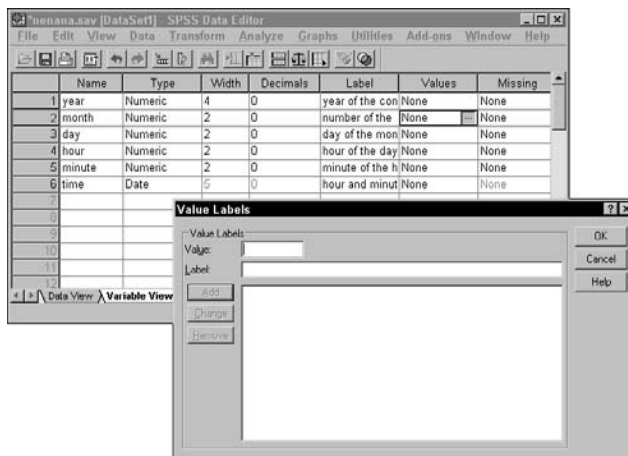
*nenana.sav [DataSet1] - SPSS Data Editor

File Edit View Data Transform Analyze Graphs Utilities Add-ons Window Help

| | Name | Type | Width | Decimals | Label | Values | Missing |
|---|---|---|---|---|---|---|---|
| 1 | year | Numeric | 4 | 0 | year of the con | None | None |
| 2 | month | Numeric | 2 | 0 | number of the | None | None |
| 3 | day | Numeric | 2 | 0 | day of the mon | None | None |
| 4 | hour | Numeric | 2 | 0 | hour of the day | None | None |
| 5 | minute | Numeric | 2 | 0 | minute of the h | None | None |
| 6 | time | Date | 5 | 0 | hour and minut | None | None |
| 7 | | | | | | | |
| 8 | | | | | | | |
| 9 | | | | | | | |
| 10 | | | | | | | |
| 11 | | | | | | | |
| 12 | | | | | | | |

Data View Variable View

Value Labels

Value Labels
Value:
Label:
Add
Change
Remove

OK
Cancel
Help